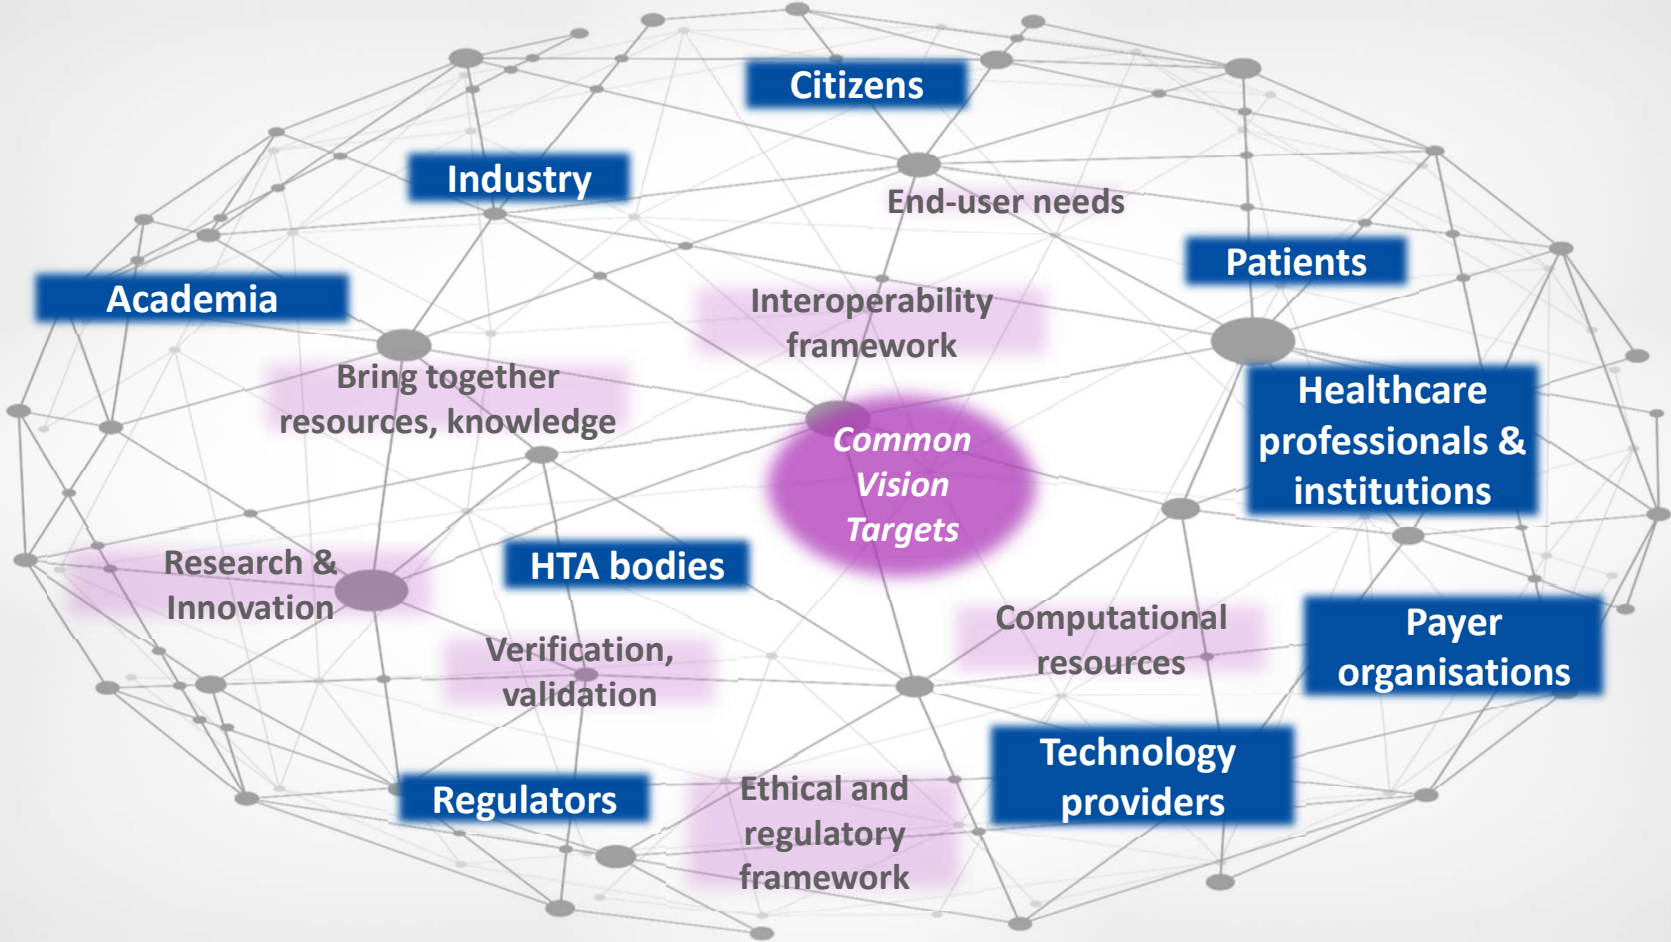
Citizens

Industry

End-user needs

Patients

Academia

Interoperability framework

Bring together resources, knowledge

Healthcare professionals & institutions

Common Vision Targets

Research & Innovation

HTA bodies

Computational resources

Payer organisations

Verification, validation

Technology providers

Regulators

Ethical and regulatory framework